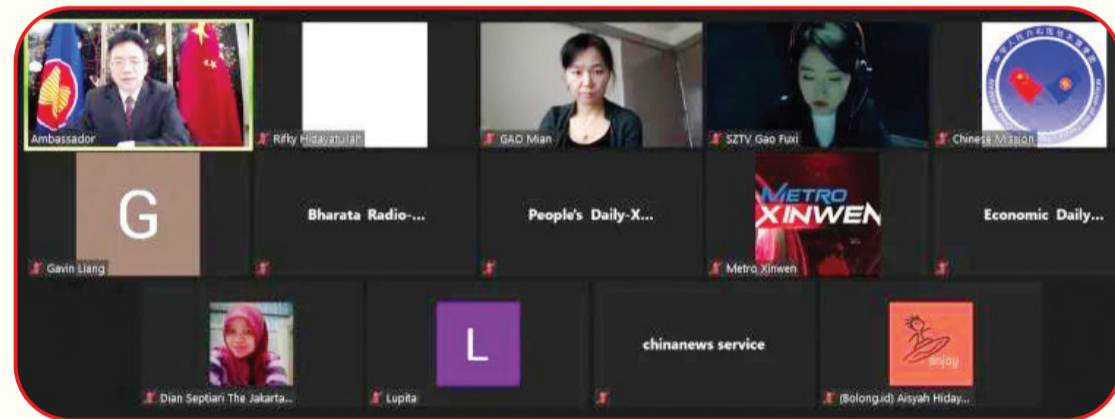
Ambassador

Rifky Hidayatullah

GAO Mian

SZTV Gao Fuxi

Chinese Mission

G

Gavin Liang

Bharata Radio-...

People's Daily-X...

METRO XINWEN

Metro Xinwen

Economic Daily...

Dian Septiari The Jakarta...

L

Lupita

chinanews service

enjoy

(Bolong.id) Aisyah Hiday...